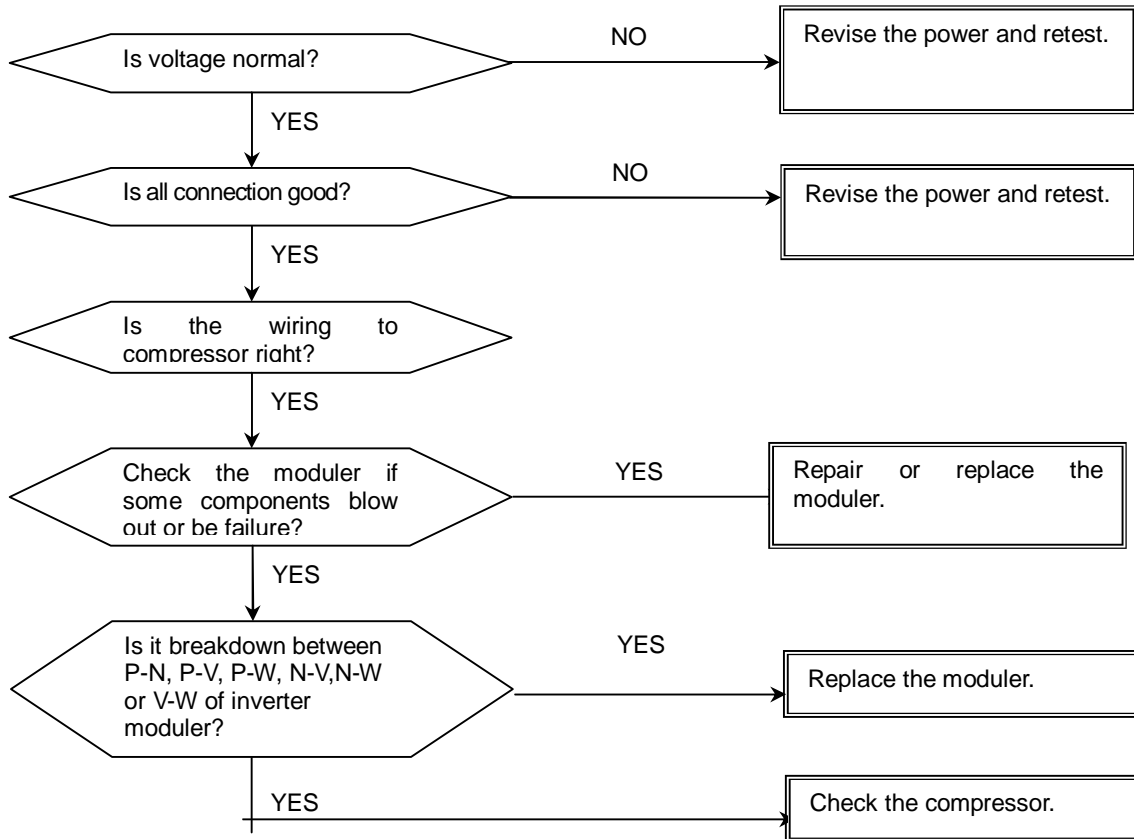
Is voltage normal?

NO

Revise the power and retest.

YES

Is all connection good?

NO

Revise the power and retest.

YES

Is the wiring to compressor right?

YES

Check the moduler if some components blow out or be failure?

YES

Repair or replace the moduler.

YES

Is it breakdown between P-N, P-V, P-W, N-V,N-W or V-W of inverter moduler?

YES

Replace the moduler.

YES

Check the compressor.